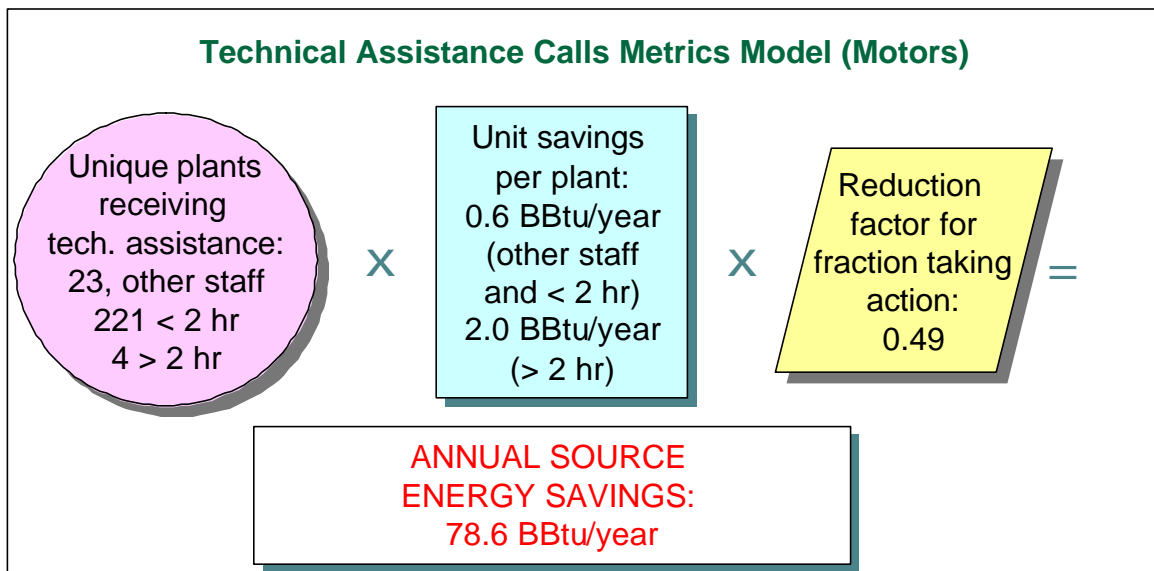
Technical Assistance Calls Metrics Model (Motors)

Unique plants receiving tech. assistance: 23, other staff 221 < 2 hr 4 > 2 hr

x

Unit savings per plant: 0.6 BBtu/year (other staff and < 2 hr) 2.0 BBtu/year (> 2 hr)

x

Reduction factor for fraction taking action: 0.49

=

ANNUAL SOURCE ENERGY SAVINGS: 78.6 BBtu/year